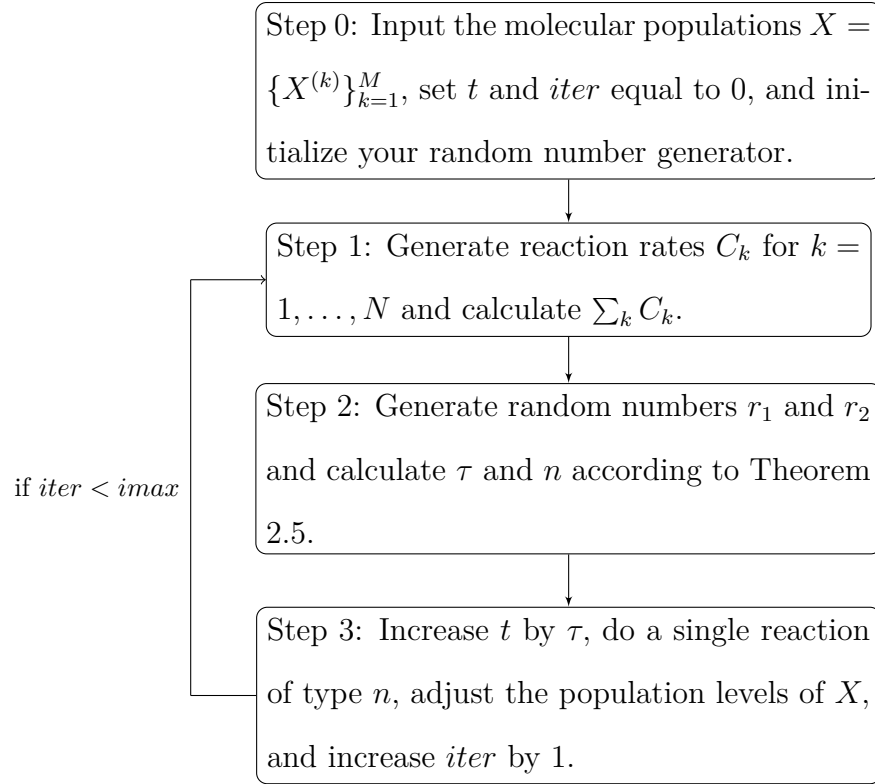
Step 0: Input the molecular populations $X = \{X^{(k)}\}_{k=1}^{M}$, set $t$ and $iter$ equal to 0, and initialize your random number generator.

Step 1: Generate reaction rates $C_k$ for $k = 1, \ldots, N$ and calculate $\sum_k C_k$.

Step 2: Generate random numbers $r_1$ and $r_2$ and calculate $\tau$ and $n$ according to Theorem 2.5.

Step 3: Increase $t$ by $\tau$, do a single reaction of type $n$, adjust the population levels of $X$, and increase $iter$ by 1.

if $iter < imax$